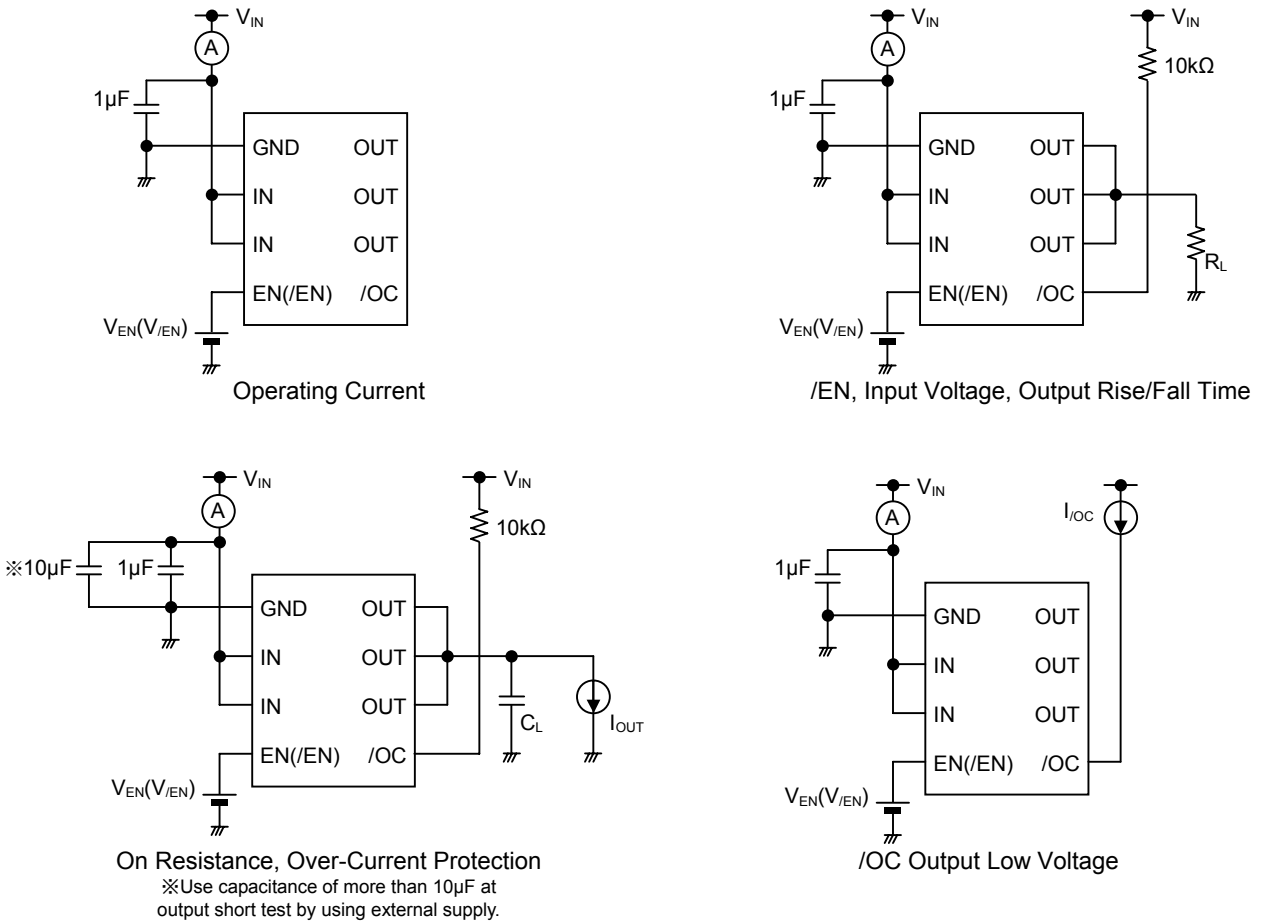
$V_{IN}$
A
1µF
GND
IN
IN
EN(/EN)
OUT
OUT
OUT
/OC
$V_{EN}(V_{/EN})$
Operating Current

$V_{IN}$
A
$V_{IN}$
10kΩ
1µF
GND
IN
IN
EN(/EN)
OUT
OUT
OUT
/OC
$R_L$
$V_{EN}(V_{/EN})$
/EN, Input Voltage, Output Rise/Fall Time

$V_{IN}$
A
$V_{IN}$
10kΩ
※10µF
1µF
GND
IN
IN
EN(/EN)
OUT
OUT
OUT
/OC
$C_L$
$I_{OUT}$
$V_{EN}(V_{/EN})$
On Resistance, Over-Current Protection
※Use capacitance of more than 10µF at output short test by using external supply.

$V_{IN}$
A
$I_{/OC}$
1µF
GND
IN
IN
EN(/EN)
OUT
OUT
OUT
/OC
$V_{EN}(V_{/EN})$
/OC Output Low Voltage